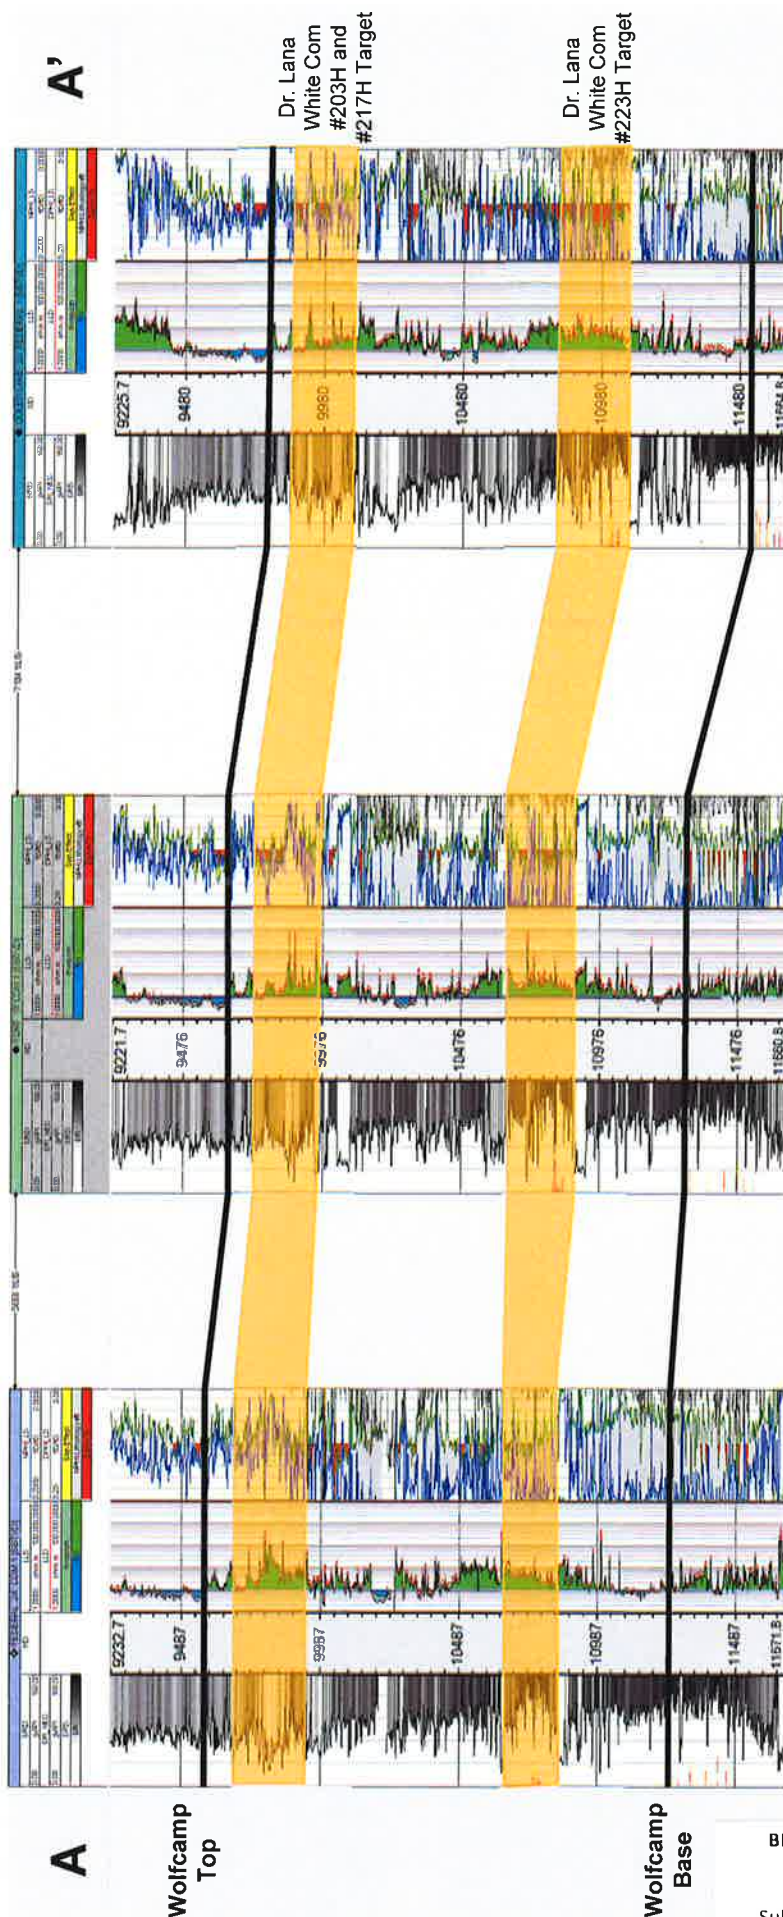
A'

Dr. Lana White Com #203H and #217H Target

Dr. Lana White Com #223H Target

9225.7
9480
9980
10480
10980
11480

9221.7
9476
9976
10476
10976
11476
11660.8

9232.7
9487
9987
10487
10987
11487
11571.8

A

Wolfcamp Top

Wolfcamp Base